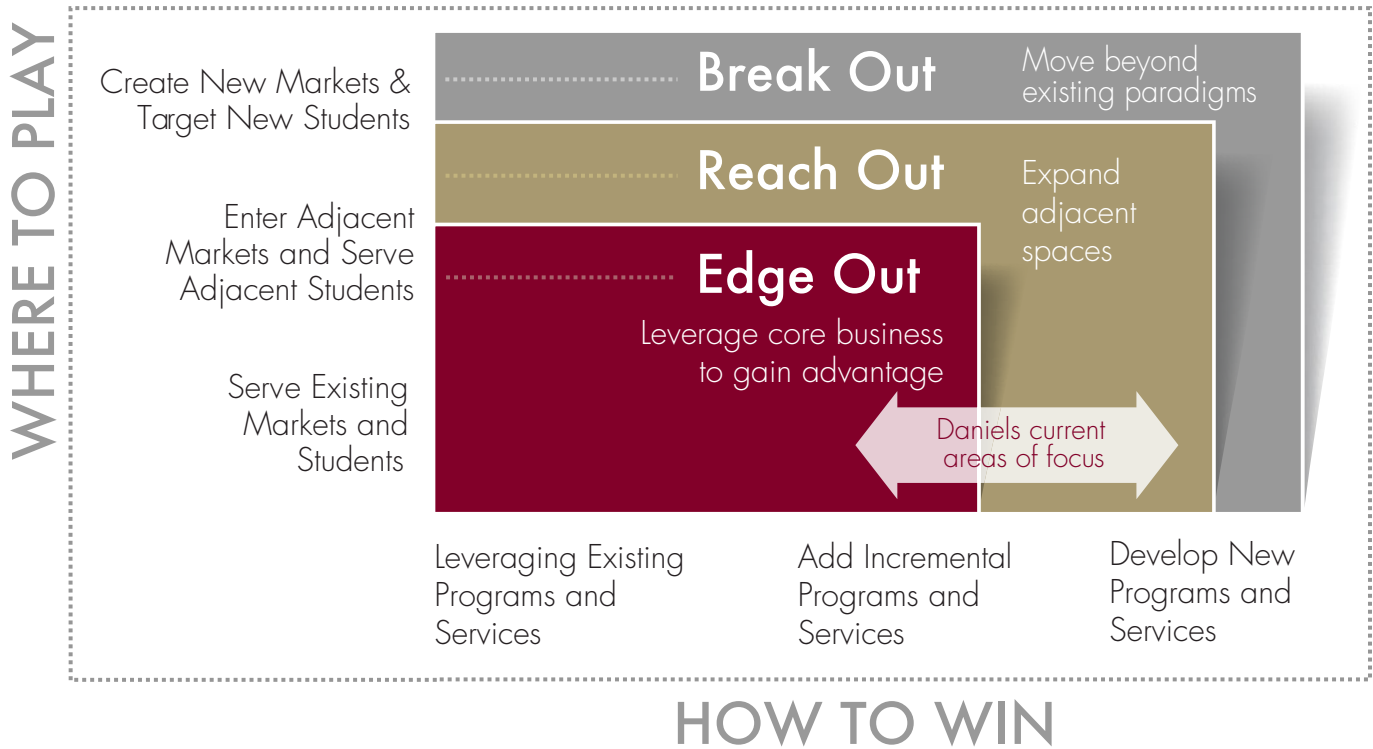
WHERE TO PLAY

Create New Markets & Target New Students

Break Out

Move beyond existing paradigms

Reach Out

Expand adjacent spaces

Enter Adjacent Markets and Serve Adjacent Students

Edge Out

Leverage core business to gain advantage

Serve Existing Markets and Students

Daniels current areas of focus

Leveraging Existing Programs and Services

Add Incremental Programs and Services

Develop New Programs and Services

HOW TO WIN